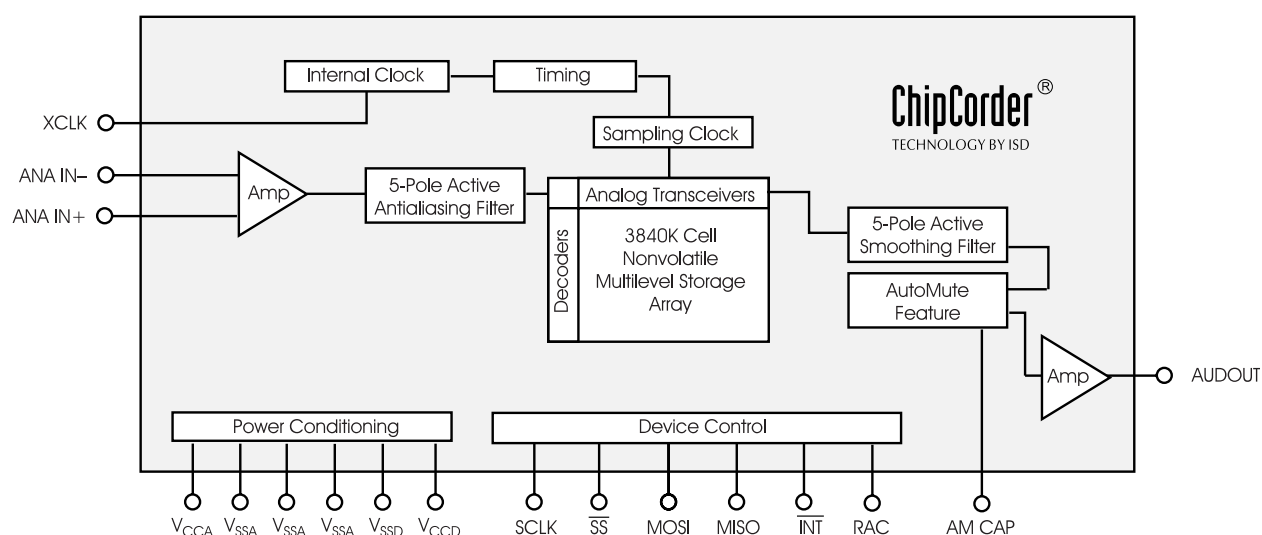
Internal Clock

Timing

ChipCorder®
TECHNOLOGY BY ISD

XCLK

Sampling Clock

ANA IN–

ANA IN+

Amp

5-Pole Active Antialiasing Filter

Analog Transceivers

Decoders

3840K Cell Nonvolatile Multilevel Storage Array

5-Pole Active Smoothing Filter

AutoMute Feature

Amp

AUDOUT

Power Conditioning

Device Control

$V_{CCA}$ $V_{SSA}$ $V_{SSA}$ $V_{SSA}$ $V_{SSD}$ $V_{CCD}$

SCLK $\overline{SS}$ MOSI MISO $\overline{INT}$ RAC

AM CAP